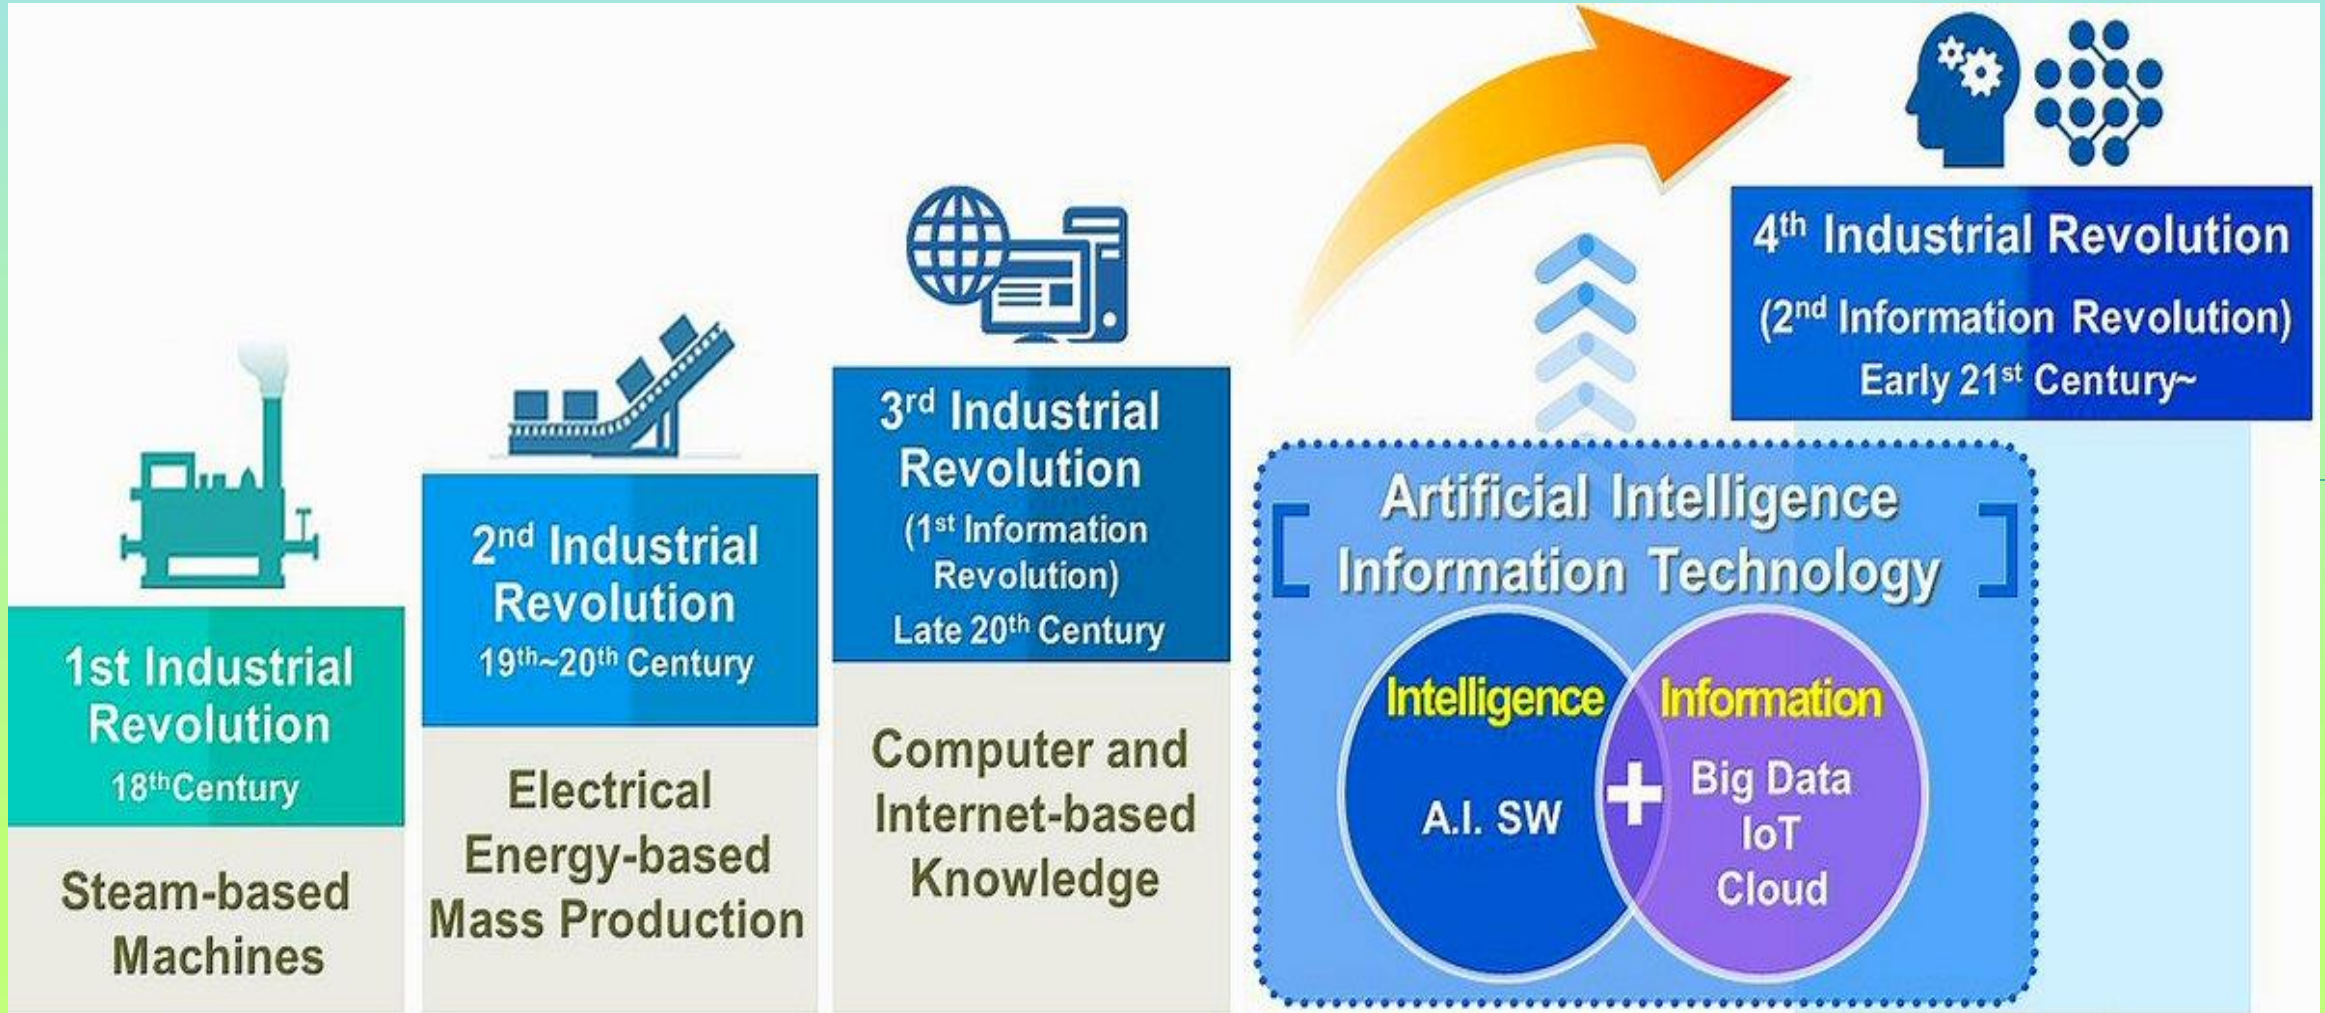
1st Industrial Revolution
$18^{th}$Century

Steam-based Machines

$2^{nd}$ Industrial Revolution
$19^{th}$~$20^{th}$ Century

Electrical Energy-based Mass Production

$3^{rd}$ Industrial Revolution
($1^{st}$ Information Revolution)
Late $20^{th}$ Century

Computer and Internet-based Knowledge

$4^{th}$ Industrial Revolution
($2^{nd}$ Information Revolution)
Early $21^{st}$ Century~

[ Artificial Intelligence Information Technology ]

Intelligence
A.I. SW

+

Information
Big Data
IoT
Cloud